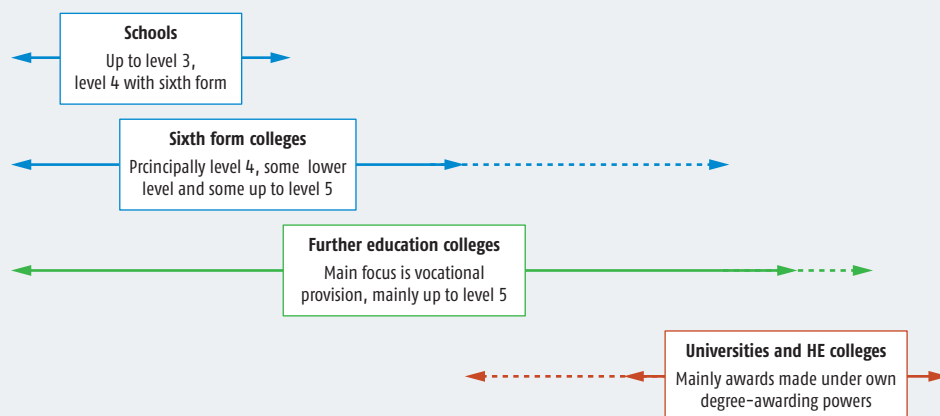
Schools
Up to level 3, level 4 with sixth form

Sixth form colleges
Prcincipally level 4, some lower level and some up to level 5

Further education colleges
Main focus is vocational provision, mainly up to level 5

Universities and HE colleges
Mainly awards made under own degree-awarding powers